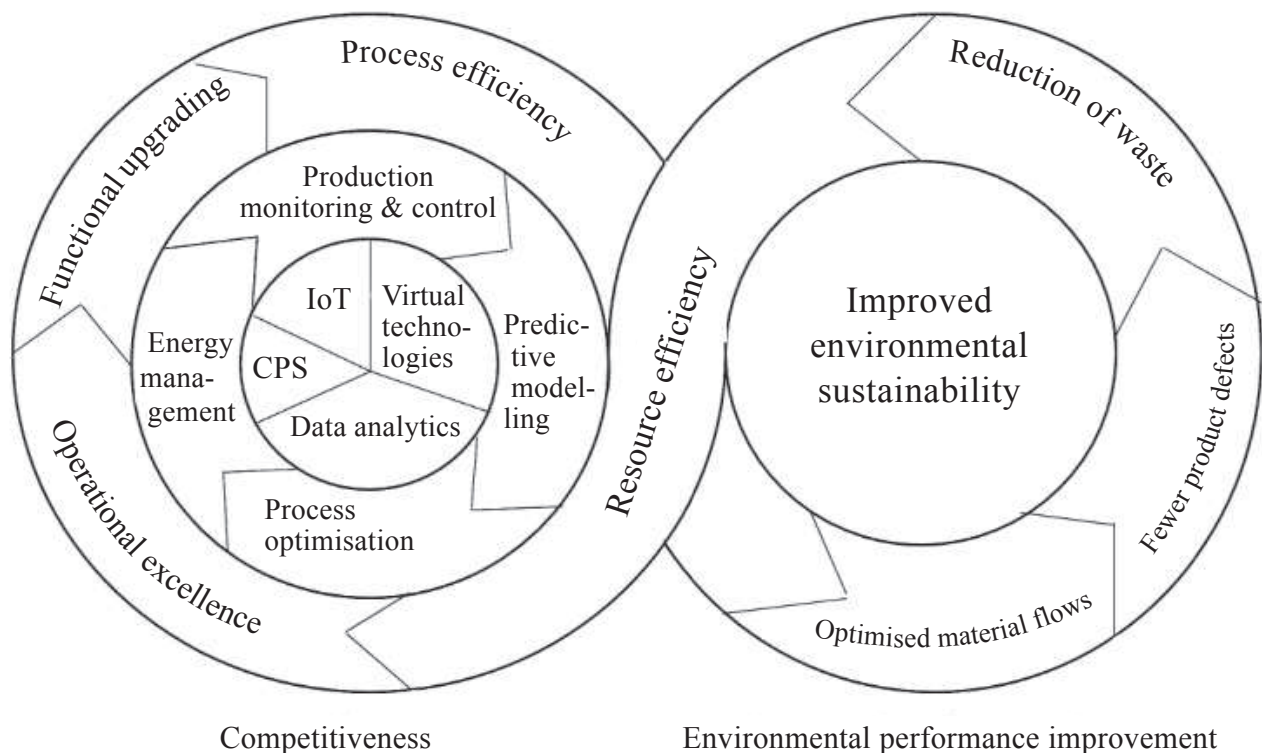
Process efficiency
Functional upgrading
Production monitoring & control
IoT
Virtual technologies
Predictive modelling
Energy management
CPS
Data analytics
Process optimisation
Operational excellence
Resource efficiency
Reduction of waste
Improved environmental sustainability
Fewer product defects
Optimised material flows

Competitiveness

Environmental performance improvement